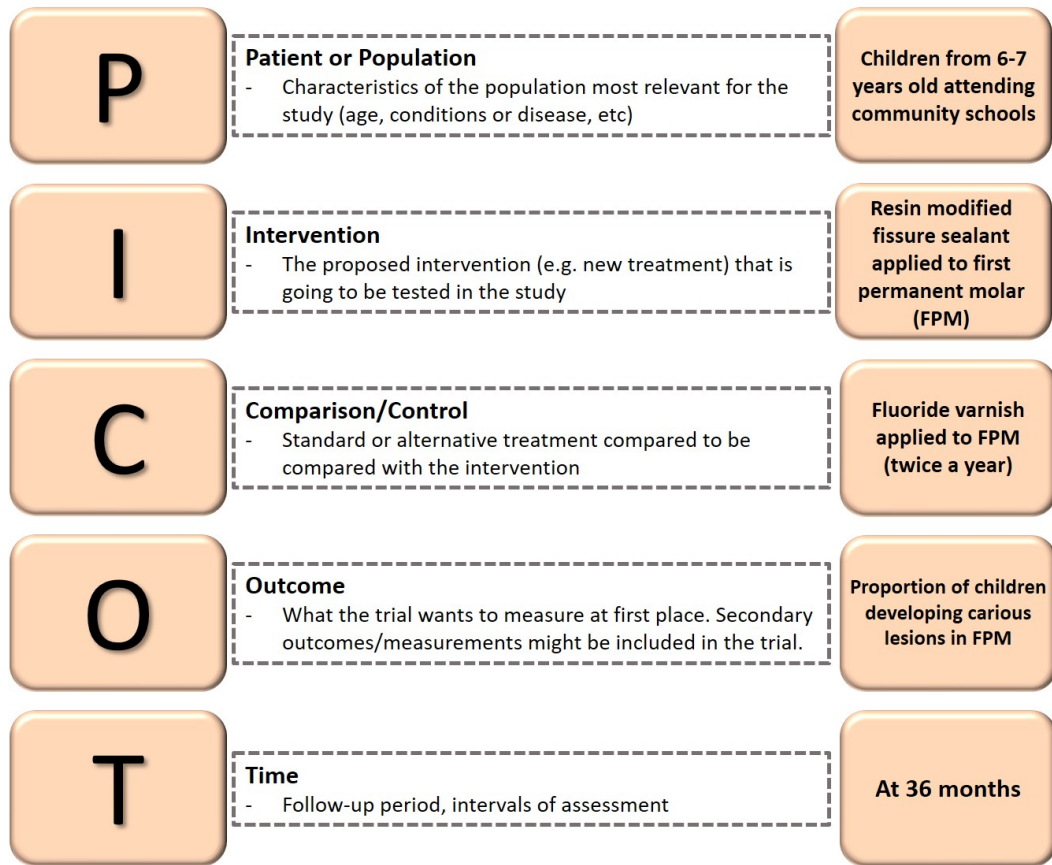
P

Patient or Population
- Characteristics of the population most relevant for the study (age, conditions or disease, etc)

Children from 6-7 years old attending community schools

I

Intervention
- The proposed intervention (e.g. new treatment) that is going to be tested in the study

Resin modified fissure sealant applied to first permanent molar (FPM)

C

Comparison/Control
- Standard or alternative treatment compared to be compared with the intervention

Fluoride varnish applied to FPM (twice a year)

O

Outcome
- What the trial wants to measure at first place. Secondary outcomes/measurements might be included in the trial.

Proportion of children developing carious lesions in FPM

T

Time
- Follow-up period, intervals of assessment

At 36 months